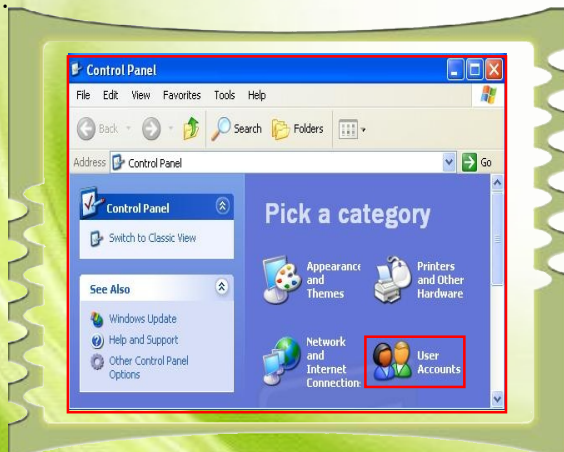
Control Panel

File Edit View Favorites Tools Help

Back Search Folders

Address Control Panel Go

Control Panel

Switch to Classic View

See Also

Windows Update

Help and Support

Other Control Panel Options

Pick a category

Appearance and Themes

Printers and Other Hardware

Network and Internet Connections

User Accounts